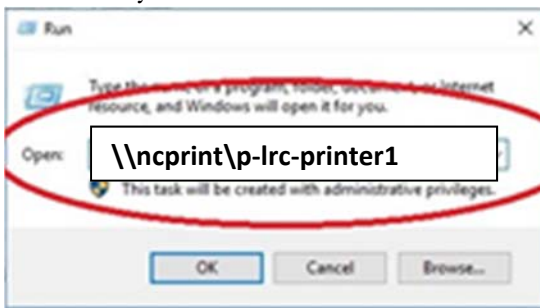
Run

Type the name of a program, folder, document, or Internet resource, and Windows will open it for you.

Open: \\ncprint\p-lrc-printer1

This task will be created with administrative privileges.

OK Cancel Browse...